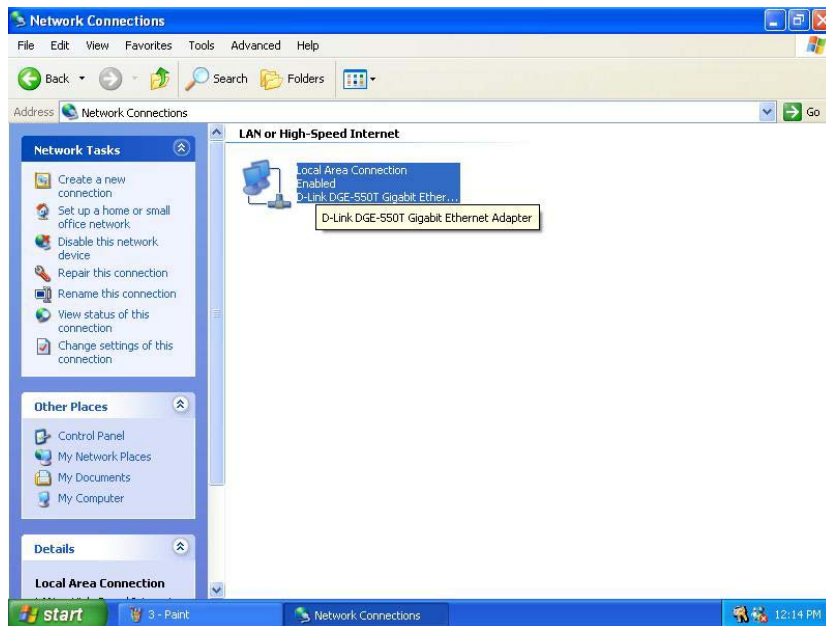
Network Connections

File Edit View Favorites Tools Advanced Help

Back Search Folders

Address Network Connections Go

Network Tasks

Create a new connection

Set up a home or small office network

Disable this network device

Repair this connection

Rename this connection

View status of this connection

Change settings of this connection

Other Places

Control Panel

My Network Places

My Documents

My Computer

Details

Local Area Connection

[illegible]

LAN or High-Speed Internet

Local Area Connection
Enabled
D-Link DGE-550T Gigabit Ether...

D-Link DGE-550T Gigabit Ethernet Adapter

start 3 - Paint Network Connections 12:14 PM